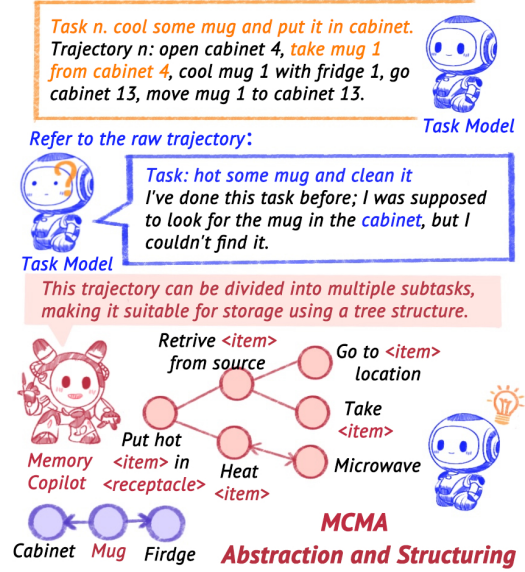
Task n. cool some mug and put it in cabinet.
Trajectory n: open cabinet 4, take mug 1 from cabinet 4, cool mug 1 with fridge 1, go cabinet 13, move mug 1 to cabinet 13.

Task Model

Refer to the raw trajectory:

Task: hot some mug and clean it
I've done this task before; I was supposed to look for the mug in the cabinet, but I couldn't find it.

Task Model

This trajectory can be divided into multiple subtasks, making it suitable for storage using a tree structure.

Retrive <item> from source

Go to <item> location

Take <item>

Put hot <item> in <receptacle>

Heat <item>

Microwave

Memory Copilot

Cabinet Mug Firdge

MCMA
Abstraction and Structuring